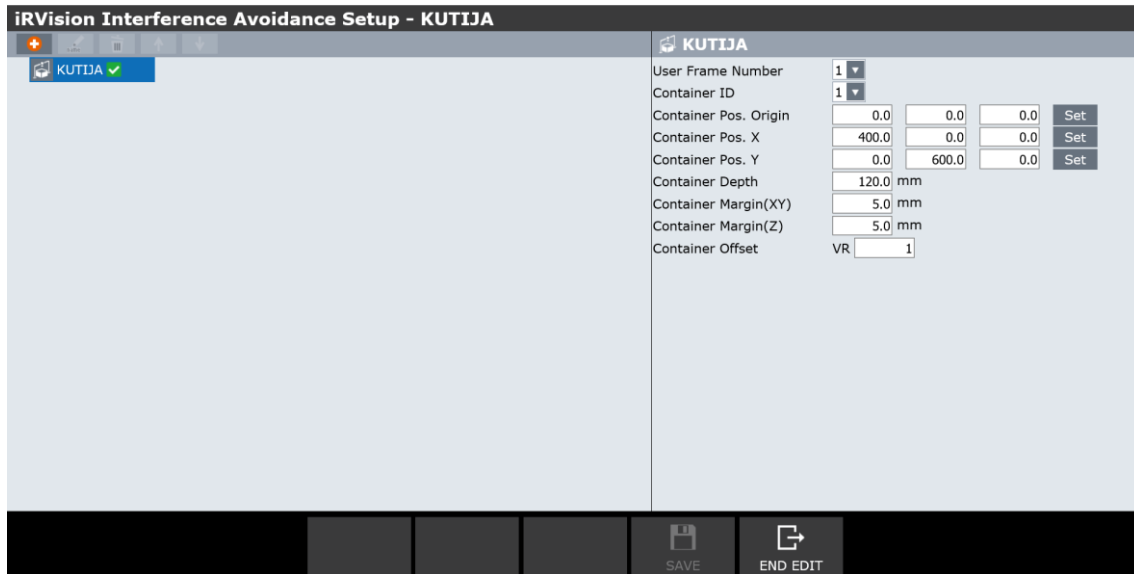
iRVision Interference Avoidance Setup - KUTIJA

KUTIJA

KUTIJA

| | | | | |
|---|---|---|---|---|
| User Frame Number | 1 | | | |
| Container ID | 1 | | | |
| Container Pos. Origin | 0.0 | 0.0 | 0.0 | Set |
| Container Pos. X | 400.0 | 0.0 | 0.0 | Set |
| Container Pos. Y | 0.0 | 600.0 | 0.0 | Set |
| Container Depth | 120.0 mm | | | |
| Container Margin(XY) | 5.0 mm | | | |
| Container Margin(Z) | 5.0 mm | | | |
| Container Offset | VR 1 | | | |

SAVE END EDIT